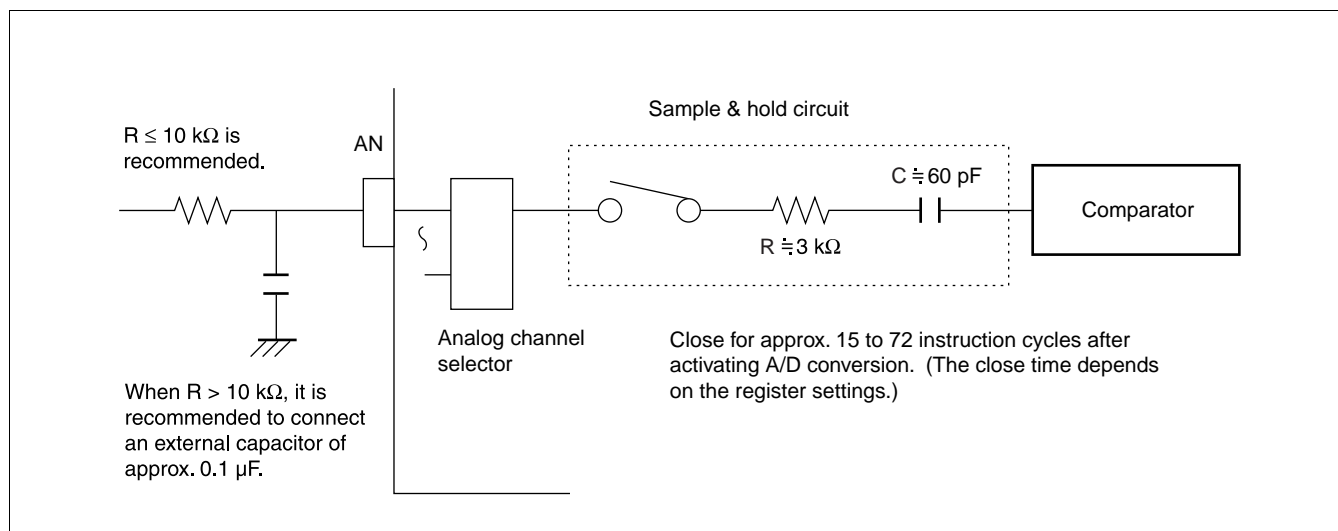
Sample & hold circuit

$R \leq 10$ kΩ is recommended.

AN

$C \fallingdotseq 60$ pF

Comparator

$R \fallingdotseq 3$ kΩ

Analog channel selector

Close for approx. 15 to 72 instruction cycles after activating A/D conversion. (The close time depends on the register settings.)

When $R > 10$ kΩ, it is recommended to connect an external capacitor of approx. 0.1 μF.